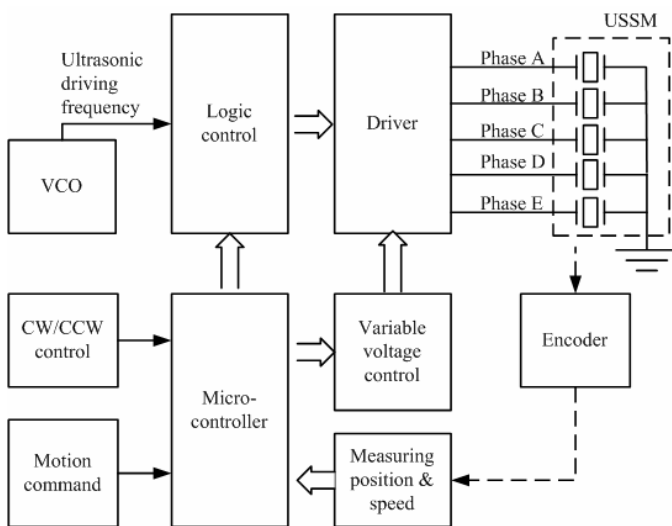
USSM

Ultrasonic driving frequency

Logic control

Driver

Phase A

Phase B

Phase C

Phase D

Phase E

VCO

CW/CCW control

Micro-controller

Variable voltage control

Encoder

Motion command

Measuring position & speed